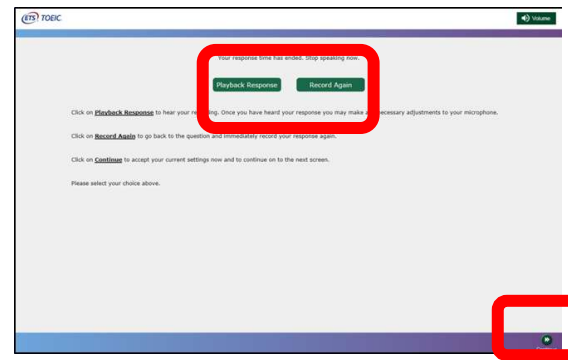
ETS TOEIC

Volume

Your response time has ended. Stop speaking now.

Playback Response

Record Again

Click on Playback Response to hear your re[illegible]ing. Once you have heard your response you may make a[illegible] necessary adjustments to your microphone.

Click on Record Again to go back to the question and immediately record your response again.

Click on Continue to accept your current settings now and to continue on to the next screen.

Please select your choice above.